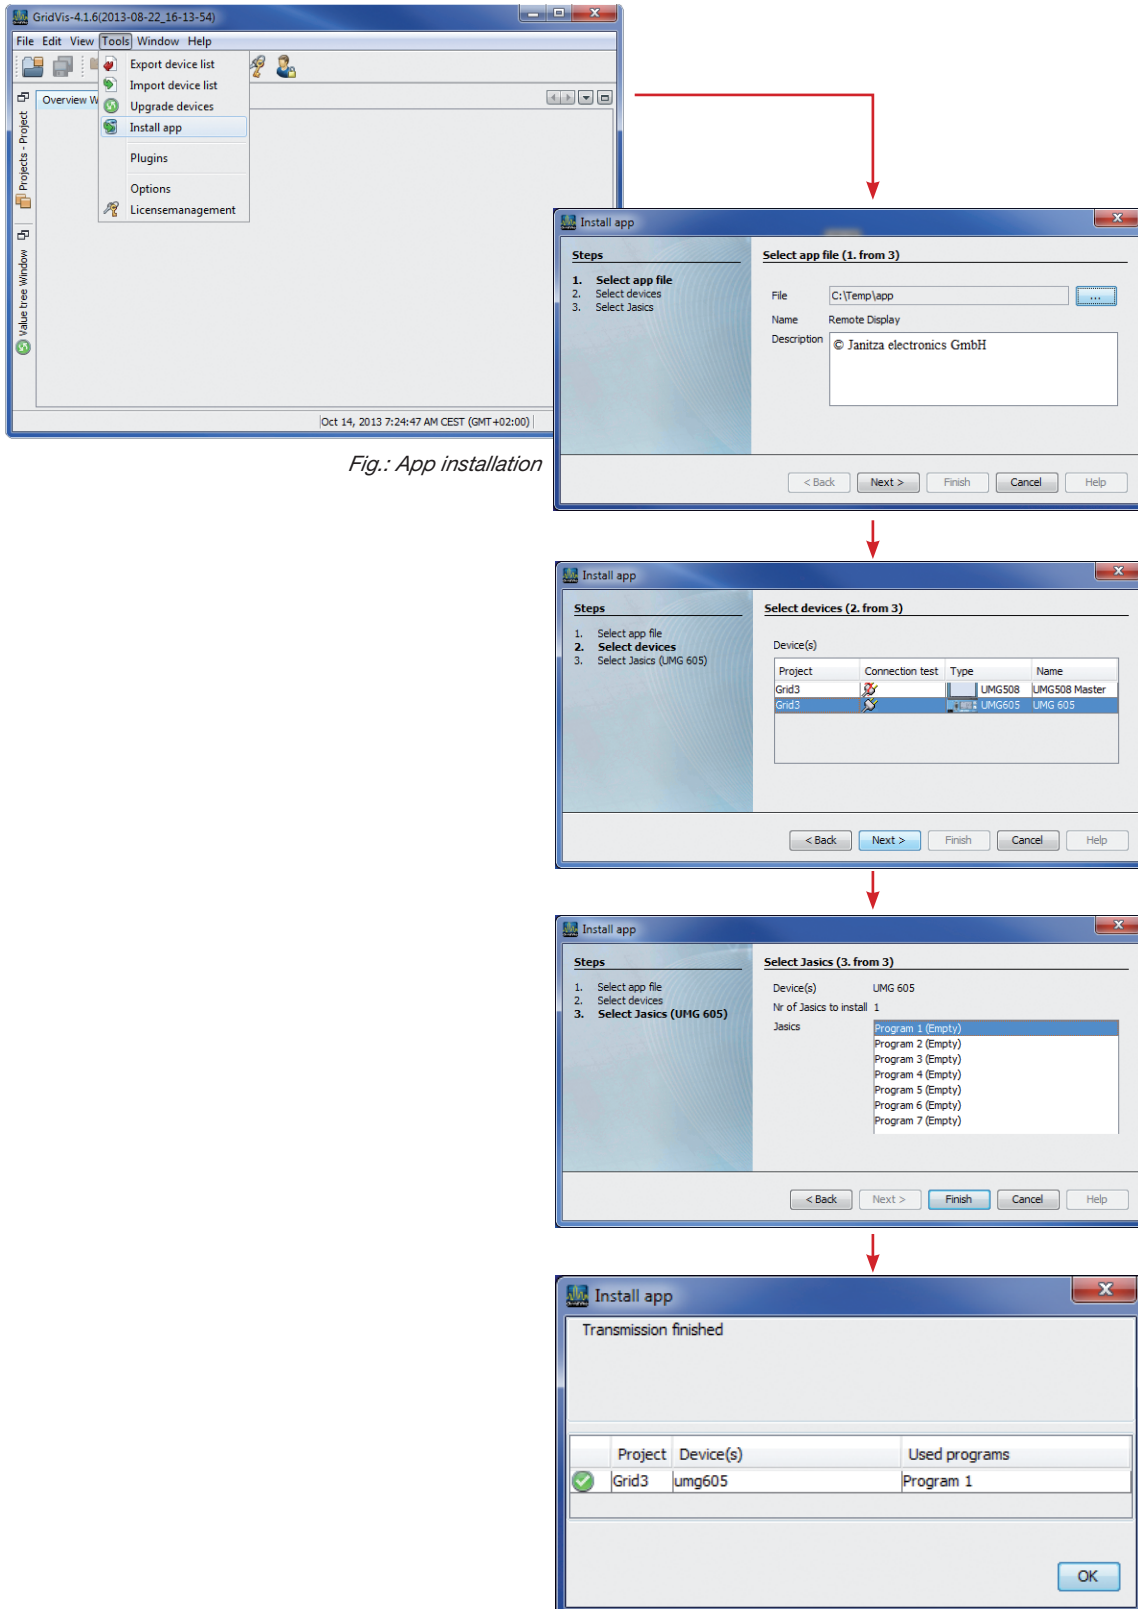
GridVis-4.1.6(2013-08-22_16-13-54)

File Edit View Tools Window Help

Export device list
Import device list
Upgrade devices
Install app
Plugins
Options
Licensemanagement

Overview W

Projects - Project
Value tree Window

Oct 14, 2013 7:24:47 AM CEST (GMT+02:00)

Fig.: App installation

Install app

Steps
1. Select app file
2. Select devices
3. Select Jasics

Select app file (1. from 3)

File C:\Temp\app ...
Name Remote Display
Description © Janitza electronics GmbH

< Back Next > Finish Cancel Help

Install app

Steps
1. Select app file
2. Select devices
3. Select Jasics (UMG 605)

Select devices (2. from 3)

Device(s)

| Project | Connection test | Type | Name |
|---|---|---|---|
| Grid3 | | UMG508 | UMG508 Master |
| Grid3 | | UMG605 | UMG 605 |

< Back Next > Finish Cancel Help

Install app

Steps
1. Select app file
2. Select devices
3. Select Jasics (UMG 605)

Select Jasics (3. from 3)

Device(s) UMG 605
Nr of Jasics to install 1
Jasics
Program 1 (Empty)
Program 2 (Empty)
Program 3 (Empty)
Program 4 (Empty)
Program 5 (Empty)
Program 6 (Empty)
Program 7 (Empty)

< Back Next > Finish Cancel Help

Install app

Transmission finished

| | Project | Device(s) | Used programs |
|---|---|---|---|
| | Grid3 | umg605 | Program 1 |

OK